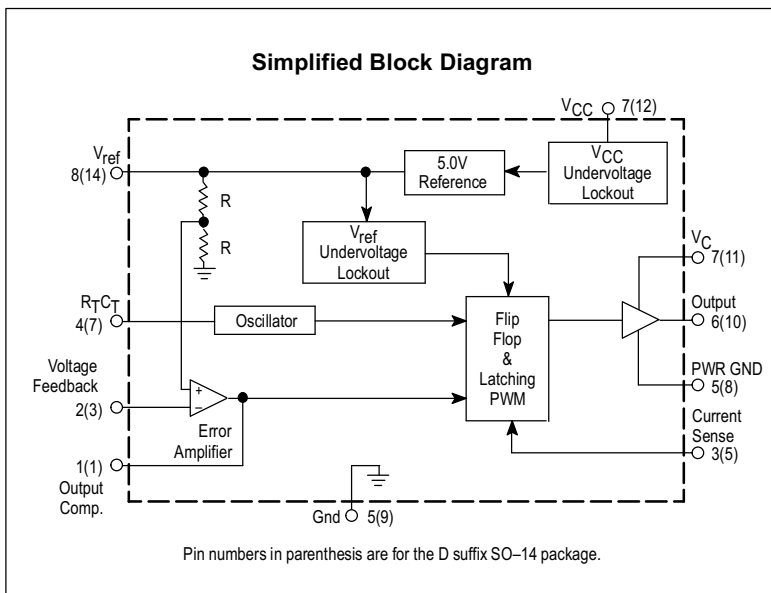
Simplified Block Diagram

$V_{CC}$ 7(12)

$V_{ref}$ 8(14)

5.0V Reference

$V_{CC}$ Undervoltage Lockout

R

R

$V_{ref}$ Undervoltage Lockout

$V_C$ 7(11)

$R_TC_T$ 4(7)

Oscillator

Flip Flop & Latching PWM

Output 6(10)

PWR GND 5(8)

Voltage Feedback 2(3)

+

−

Error Amplifier

Current Sense 3(5)

1(1) Output Comp.

Gnd 5(9)

Pin numbers in parenthesis are for the D suffix SO–14 package.